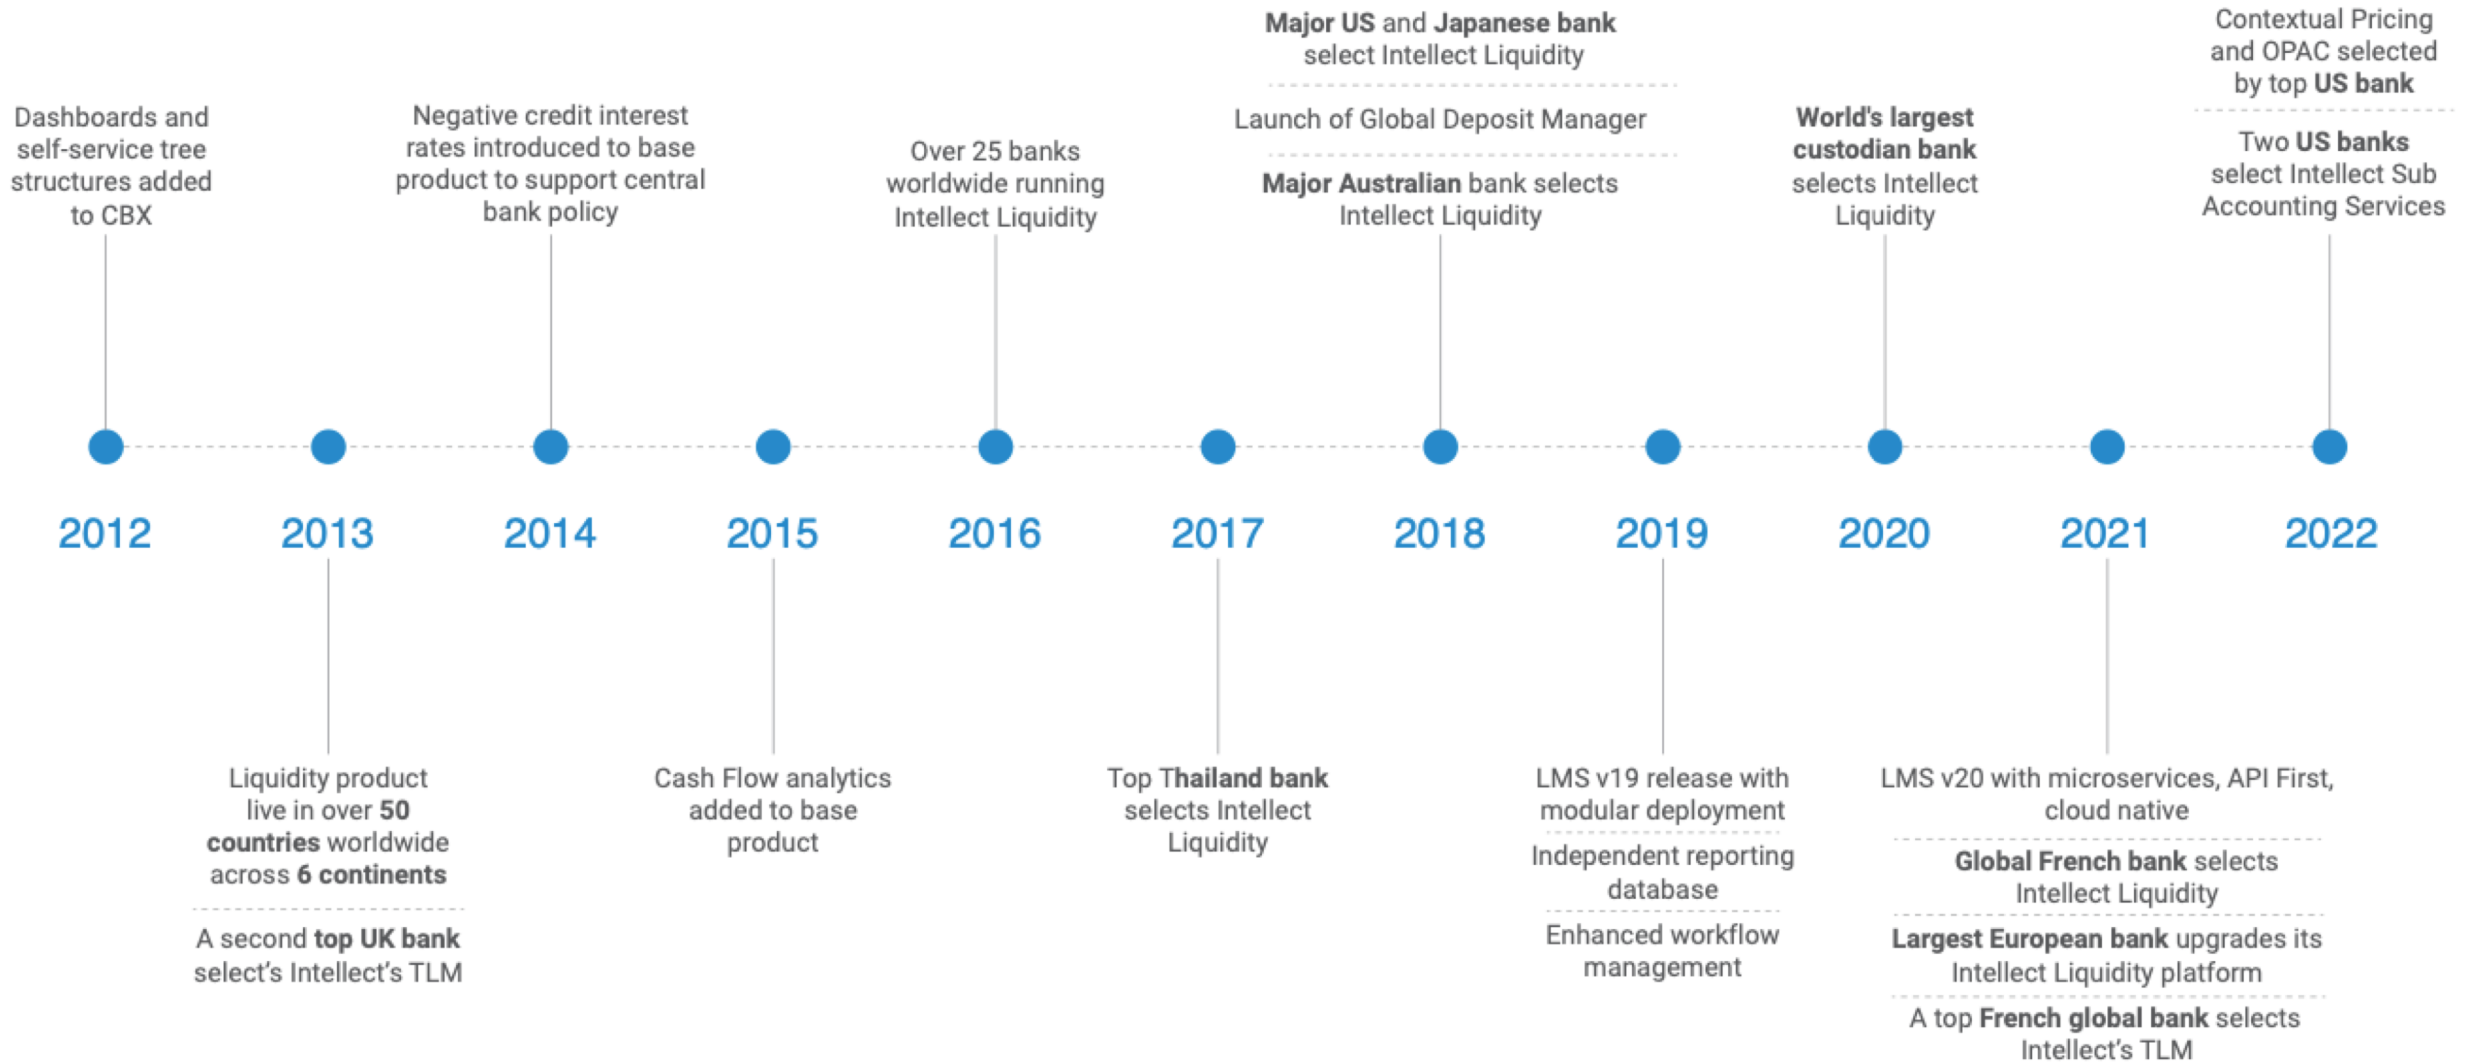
Dashboards and self-service tree structures added to CBX

Negative credit interest rates introduced to base product to support central bank policy

Over 25 banks worldwide running Intellect Liquidity

Major US and Japanese bank select Intellect Liquidity

Launch of Global Deposit Manager

Major Australian bank selects Intellect Liquidity

World's largest custodian bank selects Intellect Liquidity

Contextual Pricing and OPAC selected by top US bank

Two US banks select Intellect Sub Accounting Services

2012

2013

2014

2015

2016

2017

2018

2019

2020

2021

2022

Liquidity product live in over 50 countries worldwide across 6 continents

A second top UK bank select's Intellect's TLM

Cash Flow analytics added to base product

Top Thailand bank selects Intellect Liquidity

LMS v19 release with modular deployment

Independent reporting database

Enhanced workflow management

LMS v20 with microservices, API First, cloud native

Global French bank selects Intellect Liquidity

Largest European bank upgrades its Intellect Liquidity platform

A top French global bank selects Intellect's TLM